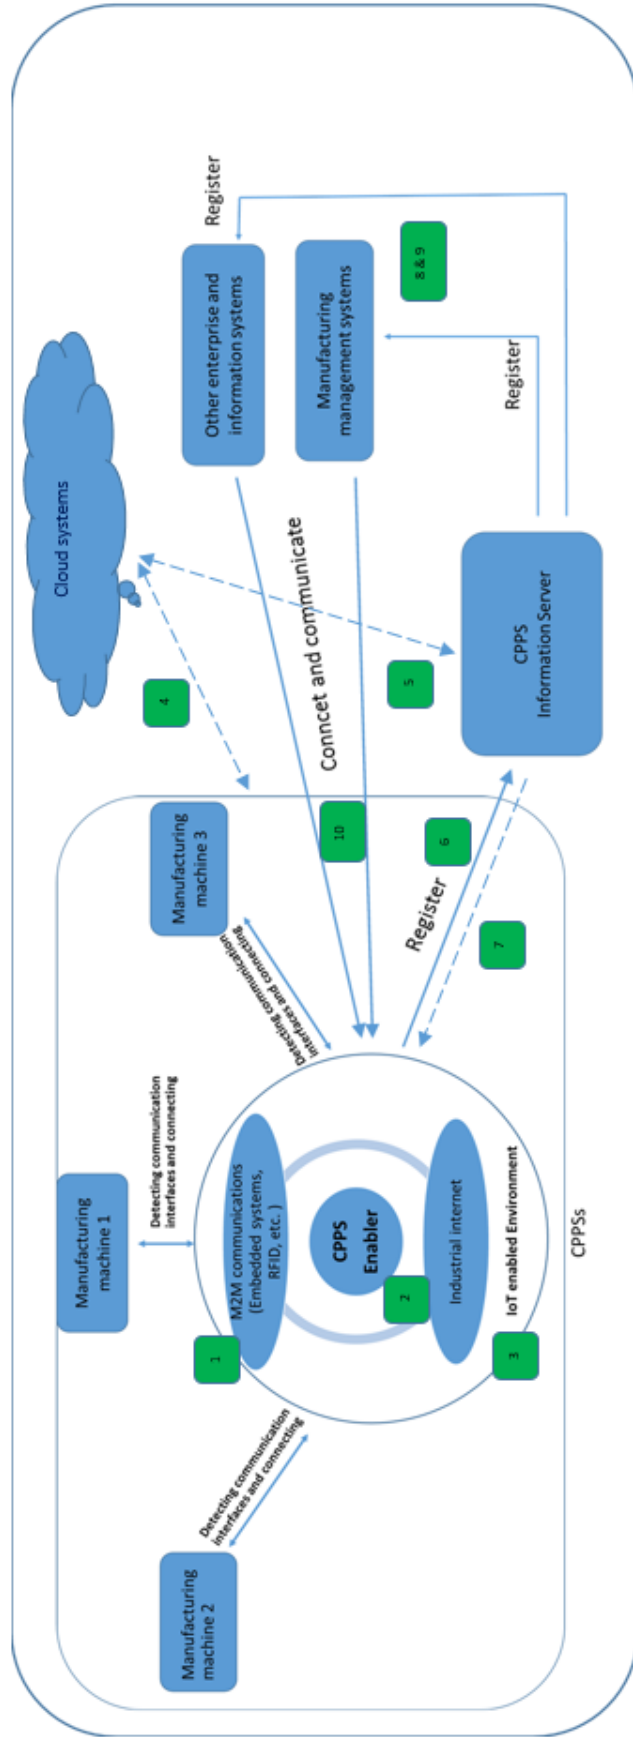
Cloud systems

Other enterprise and information systems

Register

Manufacturing management systems

8&9

Register

4

Concect and communicate

5

CPPS Information Server

Manufacturing machine 3

10

6

Register

7

Detecting communication interfaces and connecting

Detecting communication interfaces and connecting

Manufacturing machine 1

M2M communications (Embedded systems, RFID, etc. )

CPPS Enabler

Industrial internet

1

2

3

IoT enabled Environment

CPPSs

Detecting communication interfaces and connecting

Manufacturing machine 2